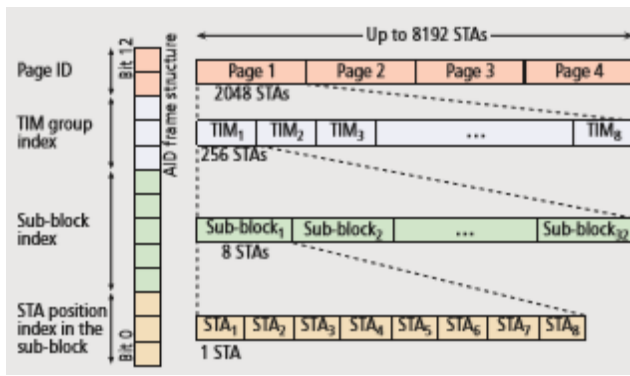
Up to 8192 STAs

Page ID

Bit 12

AID frame structure

Page 1 | Page 2 | Page 3 | Page 4

2048 STAs

TIM group index

$TIM_1$ | $TIM_2$ | $TIM_3$ | ... | $TIM_8$

256 STAs

Sub-block index

$Sub\text{-}block_1$ | $Sub\text{-}block_2$ | ... | $Sub\text{-}block_{32}$

8 STAs

STA position index in the sub-block

Bit 0

$STA_1$ | $STA_2$ | $STA_3$ | $STA_4$ | $STA_5$ | $STA_6$ | $STA_7$ | $STA_8$

1 STA